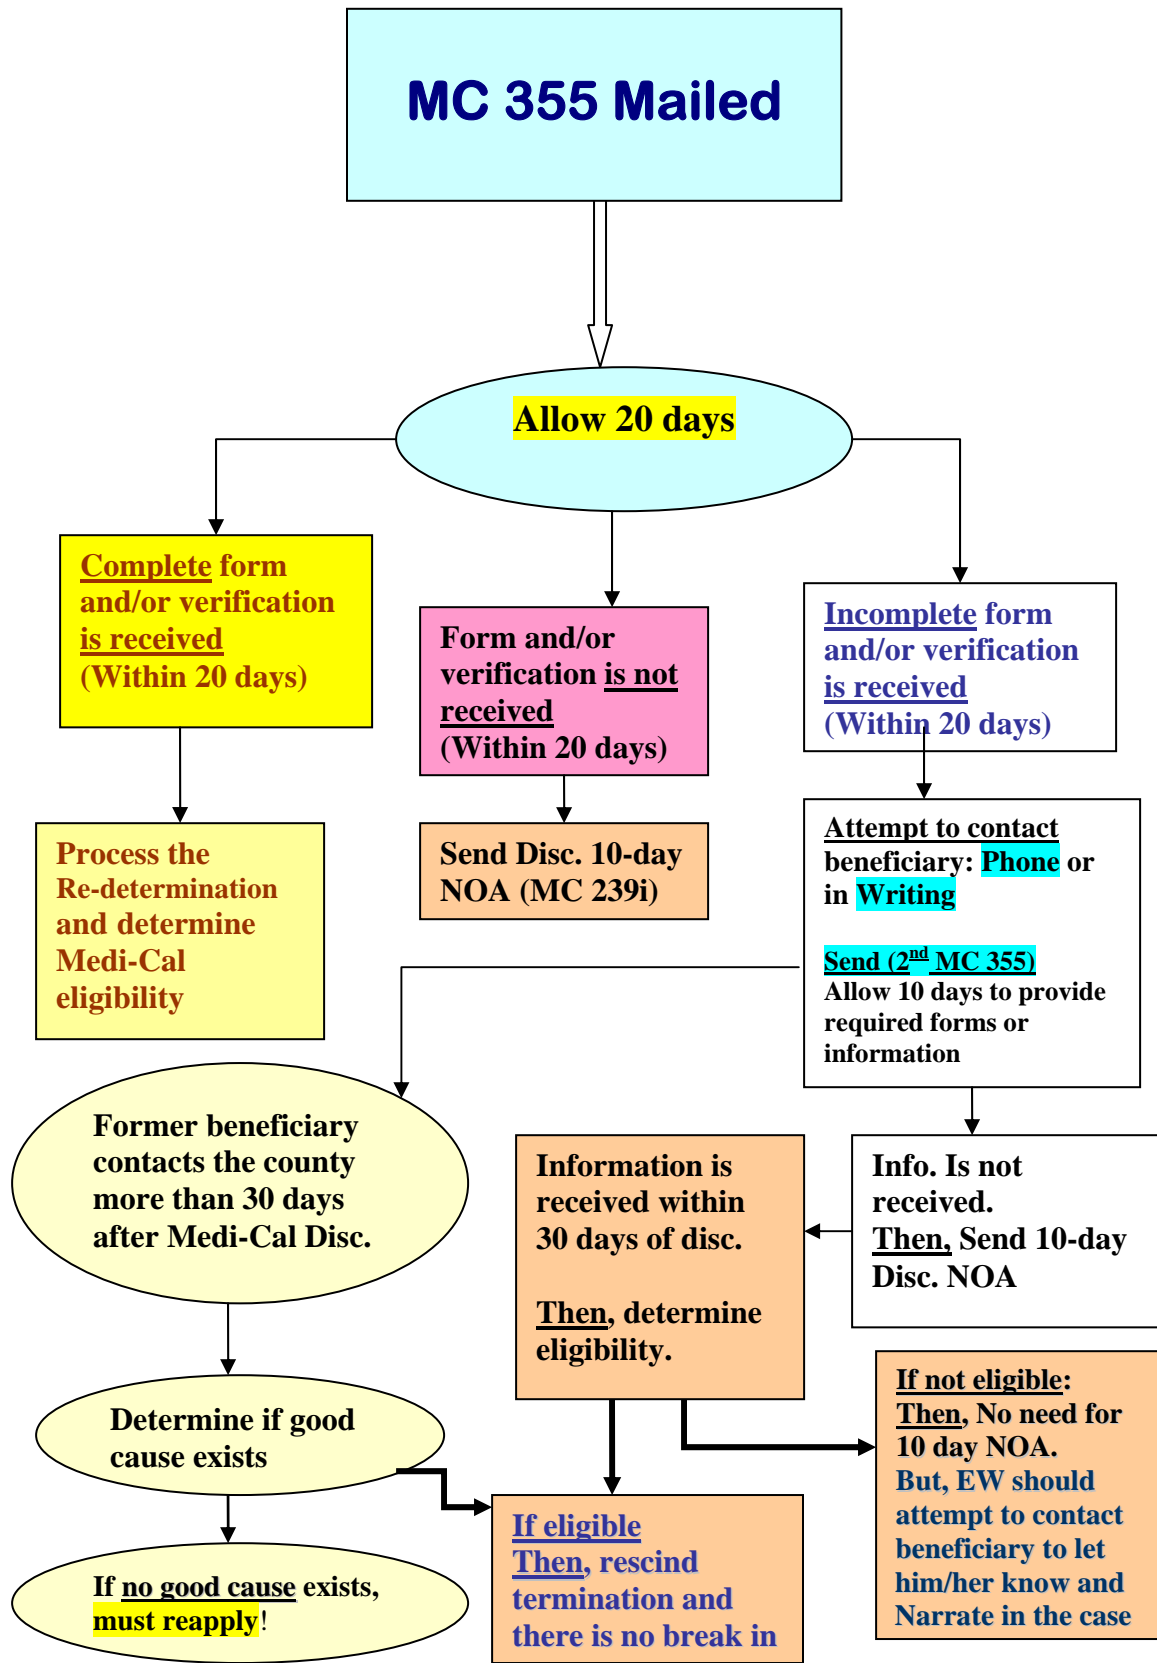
MC 355 Mailed

Allow 20 days

Complete form and/or verification is received (Within 20 days)

Form and/or verification is not received (Within 20 days)

Incomplete form and/or verification is received (Within 20 days)

Process the Re-determination and determine Medi-Cal eligibility

Send Disc. 10-day NOA (MC 239i)

Attempt to contact beneficiary: Phone or in Writing

Send ($2^{nd}$ MC 355) Allow 10 days to provide required forms or information

Former beneficiary contacts the county more than 30 days after Medi-Cal Disc.

Information is received within 30 days of disc.

Then, determine eligibility.

Info. Is not received. Then, Send 10-day Disc. NOA

If not eligible: Then, No need for 10 day NOA. But, EW should attempt to contact beneficiary to let him/her know and Narrate in the case

Determine if good cause exists

If eligible Then, rescind termination and there is no break in

If no good cause exists, must reapply!